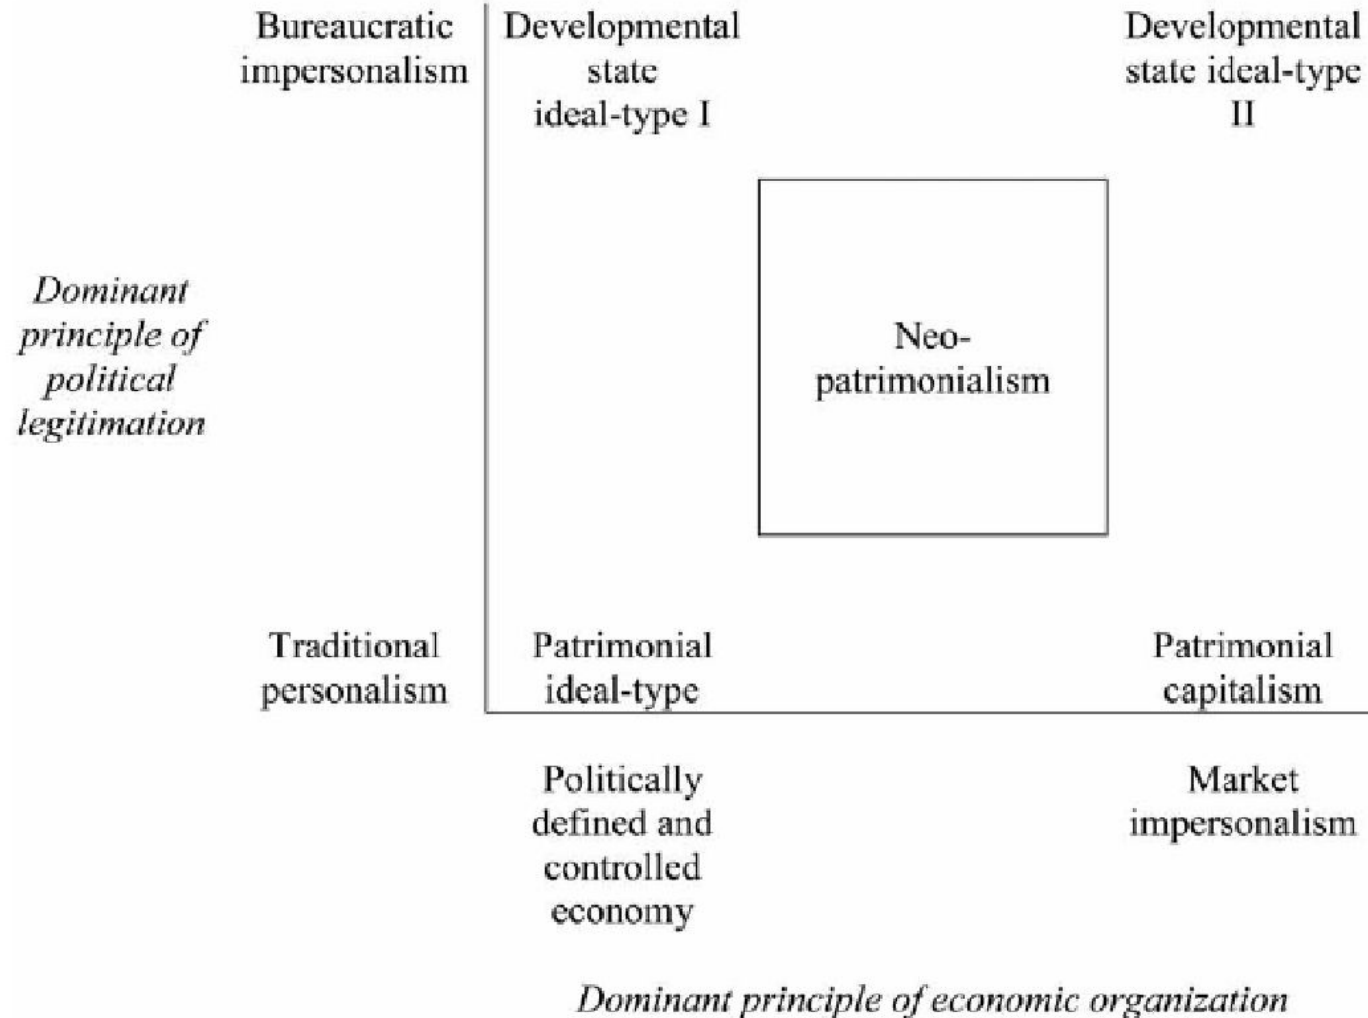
Bureaucratic impersonalism

Developmental state ideal-type I

Developmental state ideal-type II

Dominant principle of political legitimation

Neo-patrimonialism

Traditional personalism

Patrimonial ideal-type

Patrimonial capitalism

Politically defined and controlled economy

Market impersonalism

Dominant principle of economic organization